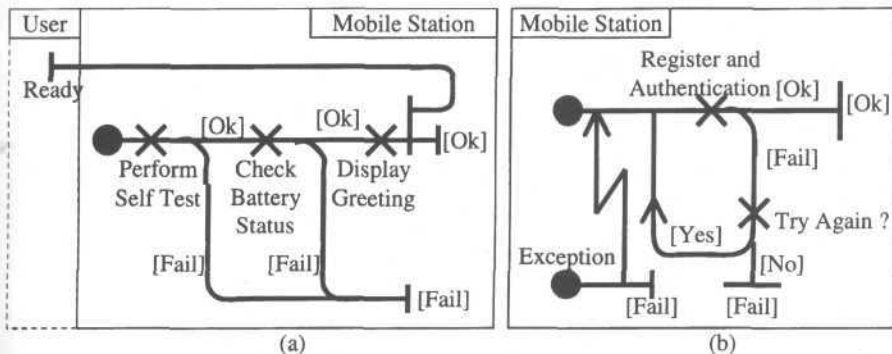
User

Mobile Station

Ready

[Ok]

[Ok]

[Ok]

Perform Self Test

Check Battery Status

Display Greeting

[Fail]

[Fail]

[Fail]

(a)

Mobile Station

Register and Authentication [Ok]

[Ok]

[Fail]

Try Again ?

[Yes]

Exception

[No]

[Fail]

[Fail]

(b)